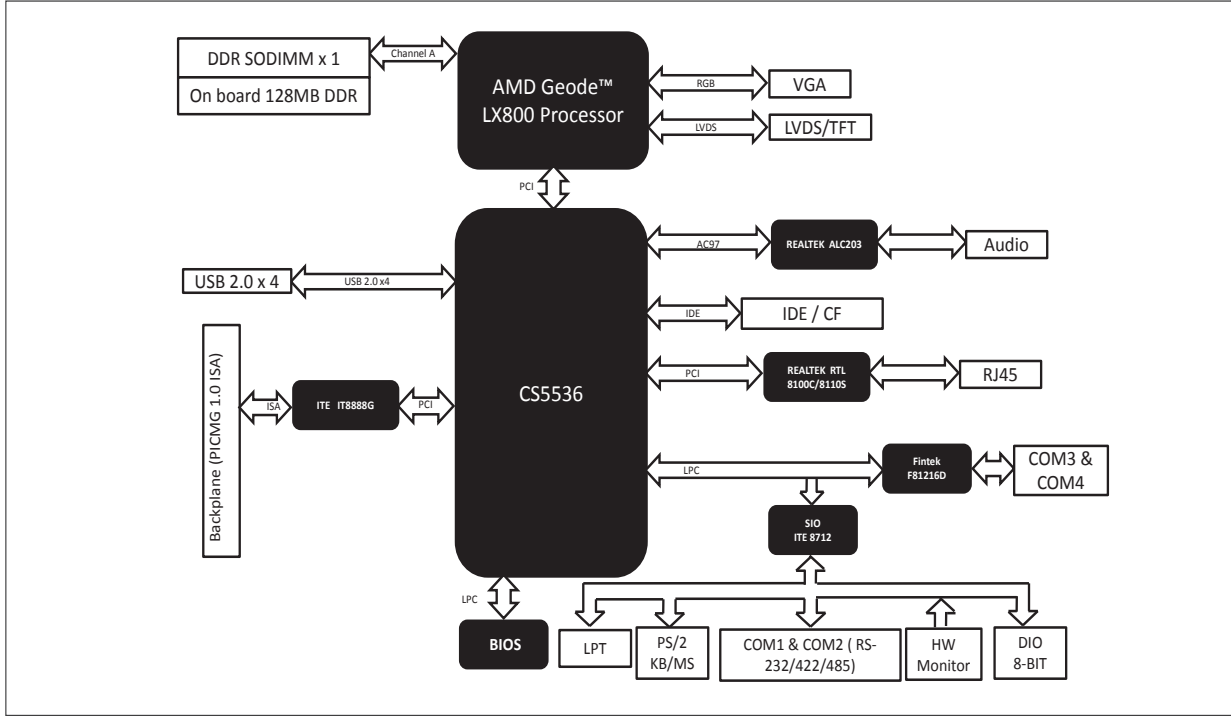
DDR SODIMM x 1

On board 128MB DDR

Channel A

AMD Geode™ LX800 Processor

RGB

VGA

LVDS

LVDS/TFT

PCI

CS5536

AC97

REALTEK ALC203

Audio

USB 2.0 x 4

USB 2.0 x4

IDE

IDE / CF

Backplane (PICMG 1.0 ISA)

ISA

ITE IT8888G

PCI

PCI

REALTEK RTL 8100C/8110S

RJ45

LPC

Fintek F81216D

COM3 & COM4

SIO ITE 8712

LPC

BIOS

LPT

PS/2 KB/MS

COM1 & COM2 ( RS-232/422/485)

HW Monitor

DIO 8-BIT